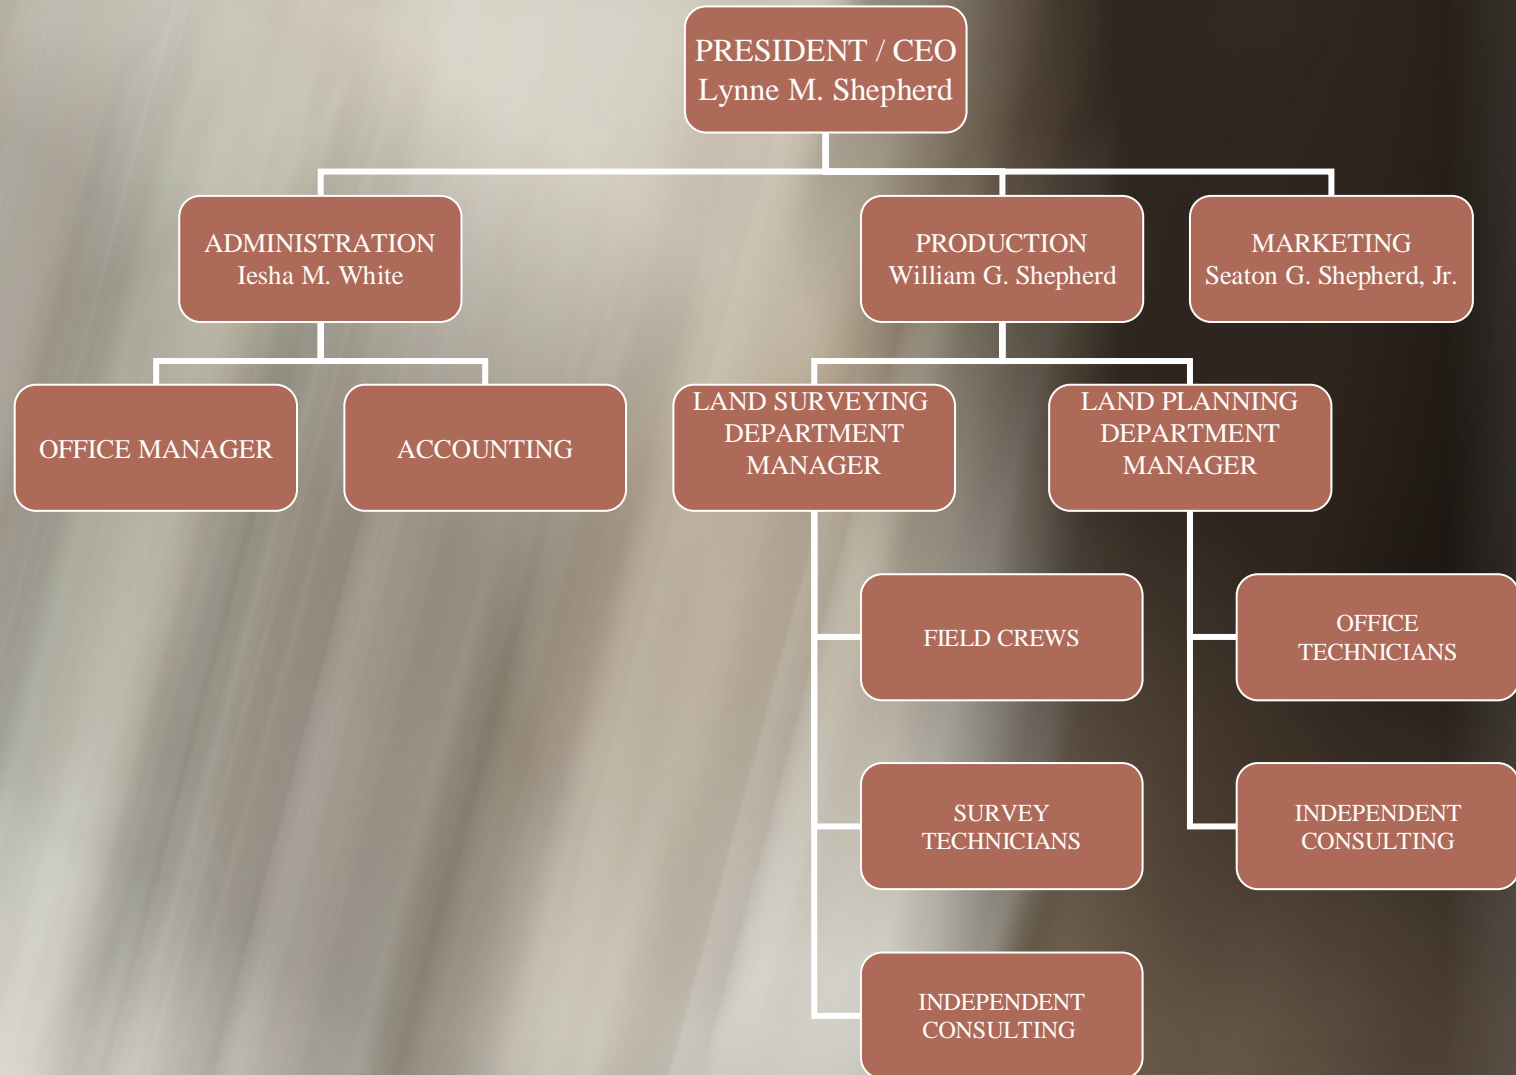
PRESIDENT / CEO
Lynne M. Shepherd

ADMINISTRATION
Iesha M. White

PRODUCTION
William G. Shepherd

MARKETING
Seaton G. Shepherd, Jr.

OFFICE MANAGER

ACCOUNTING

LAND SURVEYING DEPARTMENT MANAGER

LAND PLANNING DEPARTMENT MANAGER

FIELD CREWS

SURVEY TECHNICIANS

INDEPENDENT CONSULTING

OFFICE TECHNICIANS

INDEPENDENT CONSULTING